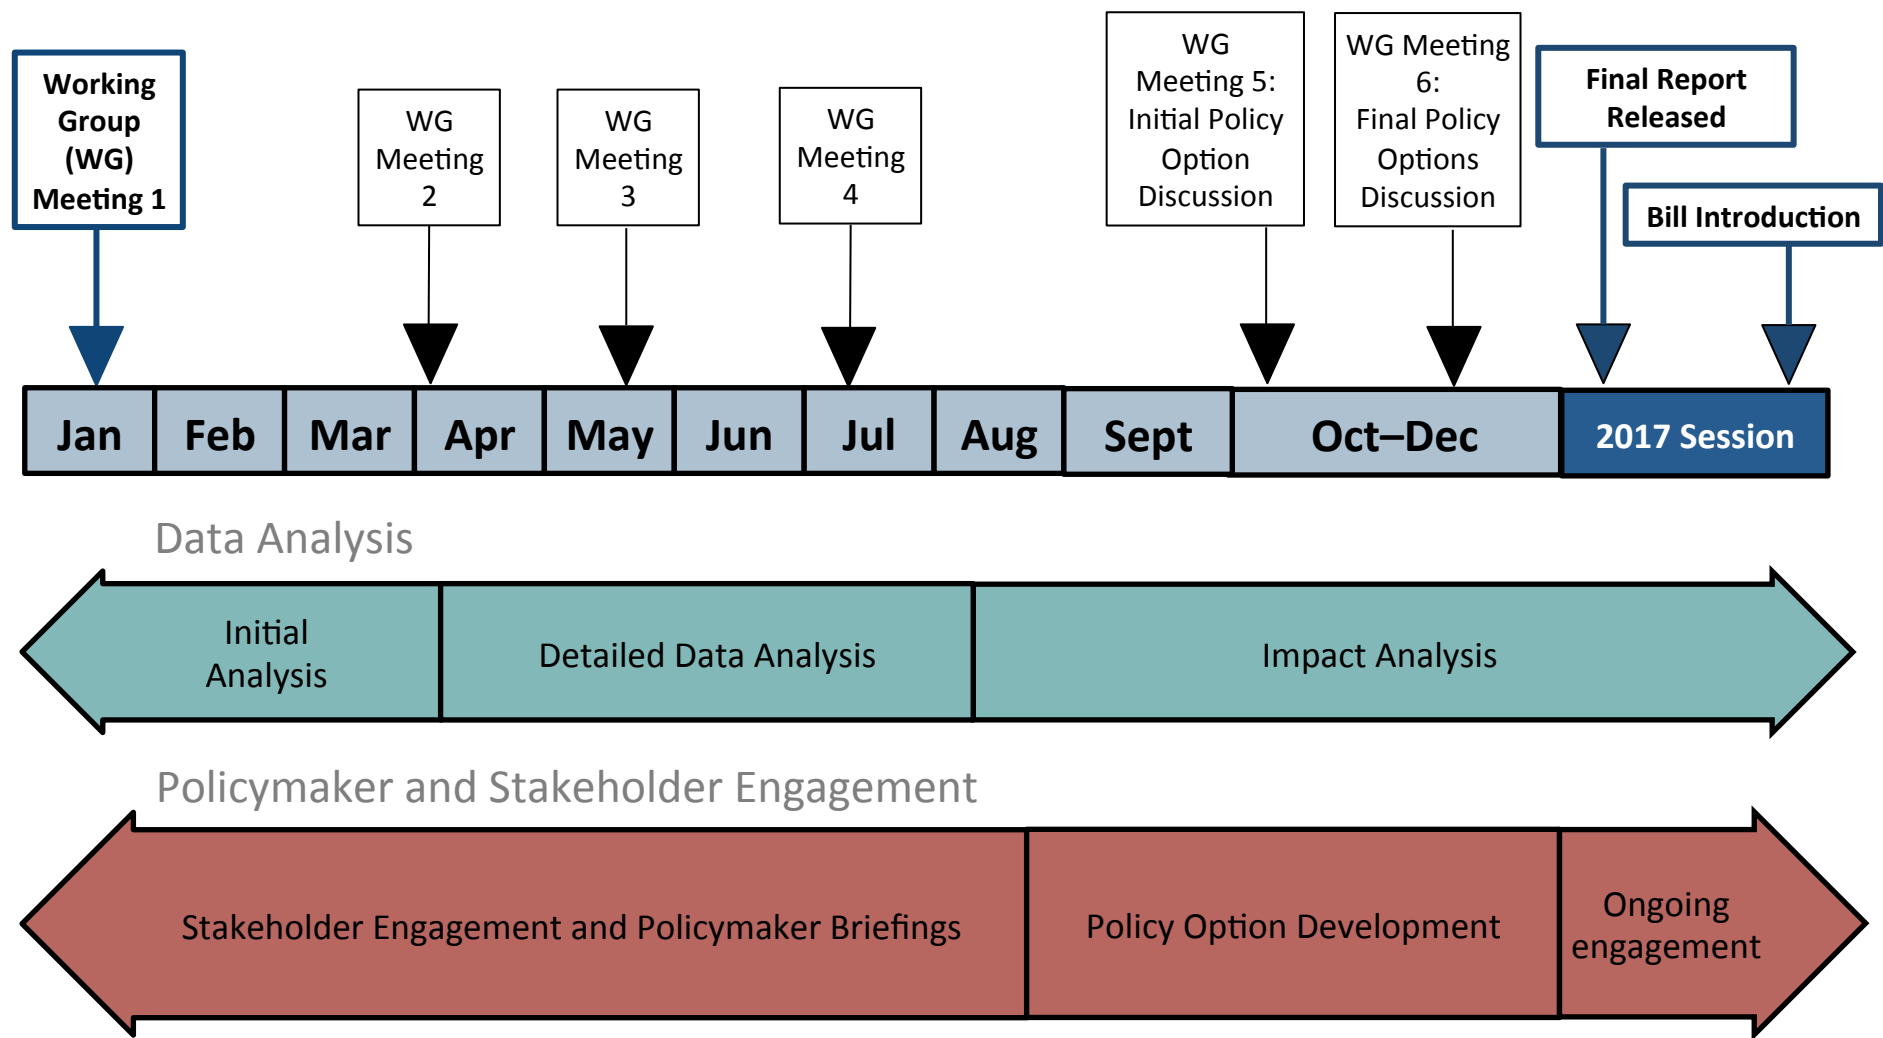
Working Group (WG) Meeting 1

WG Meeting 2

WG Meeting 3

WG Meeting 4

WG Meeting 5: Initial Policy Option Discussion

WG Meeting 6: Final Policy Options Discussion

Final Report Released

Bill Introduction

Jan | Feb | Mar | Apr | May | Jun | Jul | Aug | Sept | Oct–Dec | 2017 Session

Data Analysis

Initial Analysis

Detailed Data Analysis

Impact Analysis

Policymaker and Stakeholder Engagement

Stakeholder Engagement and Policymaker Briefings

Policy Option Development

Ongoing engagement